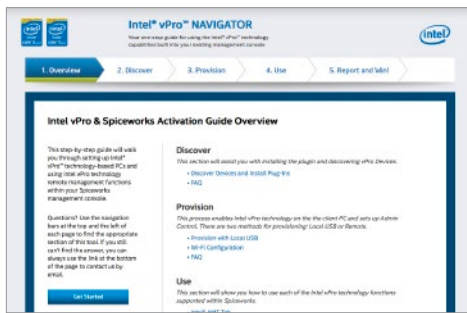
Intel® vPro™ NAVIGATOR

Your one-stop guide for using the Intel® vPro™ technology capabilities built into your existing management console

intel

1. Overview

2. Discover

3. Provision

4. Use

5. Report and Win!

Intel vPro & Spiceworks Activation Guide Overview

This step-by-step guide will walk you through setting up Intel® vPro™ technology-based PCs and using Intel vPro technology remote management functions within your Spiceworks management console.

Questions? Use the navigation bars at the top and the left of each page to find the appropriate section of this tool. If you still can't find the answer, you can always use the link at the bottom of the page to contact us by email.

Get Started

Discover

This section will assist you with installing the plugin and discovering vPro Devices.

• Discover Devices and Install Plug-ins

• FAQ

Provision

This process enables Intel vPro technology on the client PC and sets up Admin Control. There are two methods for provisioning: Local USB or Remote.

• Provision with Local USB

• Wi-Fi Configuration

• FAQ

Use

This section will show you how to use each of the Intel vPro technology functions supported within Spiceworks.

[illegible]